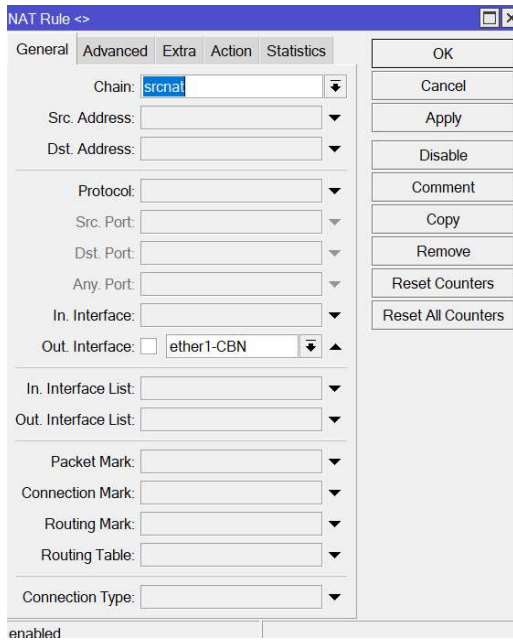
NAT Rule <>

General Advanced Extra Action Statistics

Chain: srcnat
Src. Address:
Dst. Address:
Protocol:
Src. Port:
Dst. Port:
Any. Port:
In. Interface:
Out. Interface: ether1-CBN
In. Interface List:
Out. Interface List:
Packet Mark:
Connection Mark:
Routing Mark:
Routing Table:
Connection Type:

OK
Cancel
Apply
Disable
Comment
Copy
Remove
Reset Counters
Reset All Counters

enabled